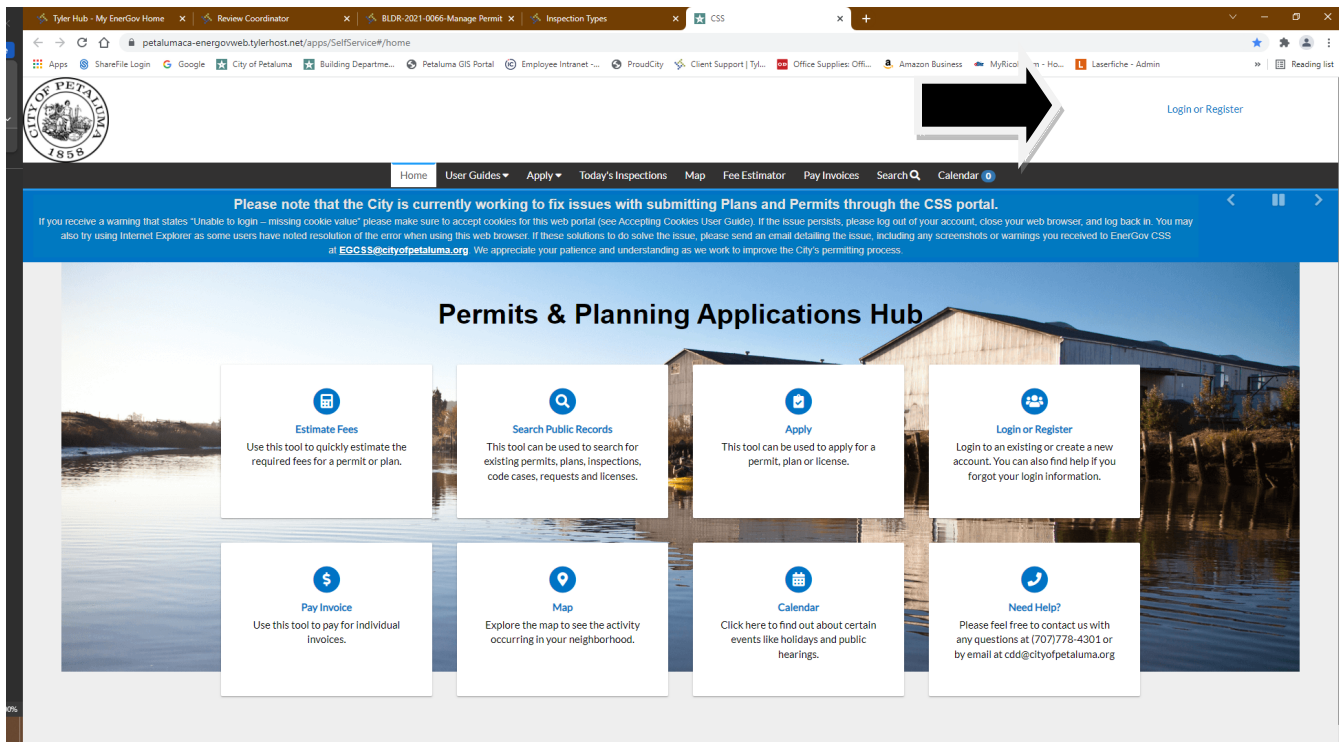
Tyler Hub - My EnerGov Home | Review Coordinator | BLDR-2021-0066-Manage Permit | Inspection Types | CSS

petalumaca-energovweb.tylerhost.net/apps/SelfService#/home

Apps | ShareFile Login | Google | City of Petaluma | Building Departme... | Petaluma GIS Portal | Employee Intranet -... | ProudCity | Client Support | Tyl... | Office Supplies: Offi... | Amazon Business | MyRicoh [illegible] - Ho... | Laserfiche - Admin | Reading list

CITY OF PETALUMA 1858

Login or Register

Home | User Guides | Apply | Today's Inspections | Map | Fee Estimator | Pay Invoices | Search | Calendar 0

Please note that the City is currently working to fix issues with submitting Plans and Permits through the CSS portal.

If you receive a warning that states "Unable to login – missing cookie value" please make sure to accept cookies for this web portal (see Accepting Cookies User Guide). If the issue persists, please log out of your account, close your web browser, and log back in. You may also try using Internet Explorer as some users have noted resolution of the error when using this web browser. If these solutions to do solve the issue, please send an email detailing the issue, including any screenshots or warnings you received to EnerGov CSS at EGCSS@cityofpetaluma.org. We appreciate your patience and understanding as we work to improve the City's permitting process.

Permits & Planning Applications Hub

Estimate Fees
Use this tool to quickly estimate the required fees for a permit or plan.

Search Public Records
This tool can be used to search for existing permits, plans, inspections, code cases, requests and licenses.

Apply
This tool can be used to apply for a permit, plan or license.

Login or Register
Login to an existing or create a new account. You can also find help if you forgot your login information.

Pay Invoice
Use this tool to pay for individual invoices.

Map
Explore the map to see the activity occurring in your neighborhood.

Calendar
Click here to find out about certain events like holidays and public hearings.

Need Help?
Please feel free to contact us with any questions at (707)778-4301 or by email at cdd@cityofpetaluma.org